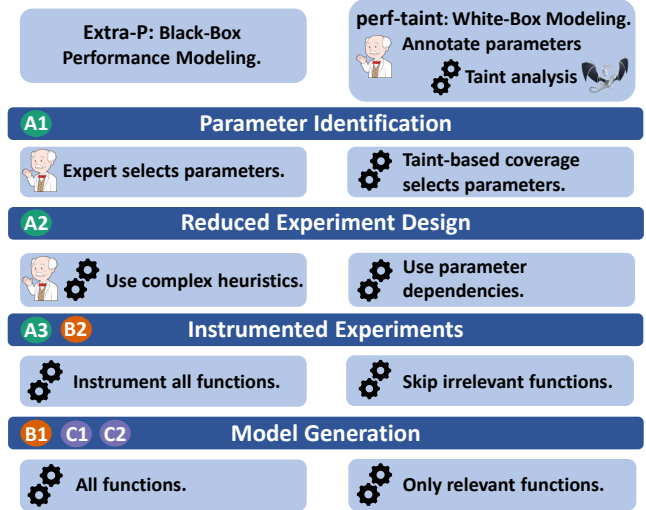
Extra-P: Black-Box Performance Modeling.

perf-taint: White-Box Modeling.
Annotate parameters
Taint analysis

A1 Parameter Identification

Expert selects parameters.

Taint-based coverage selects parameters.

A2 Reduced Experiment Design

Use complex heuristics.

Use parameter dependencies.

A3 B2 Instrumented Experiments

Instrument all functions.

Skip irrelevant functions.

B1 C1 C2 Model Generation

All functions.

Only relevant functions.